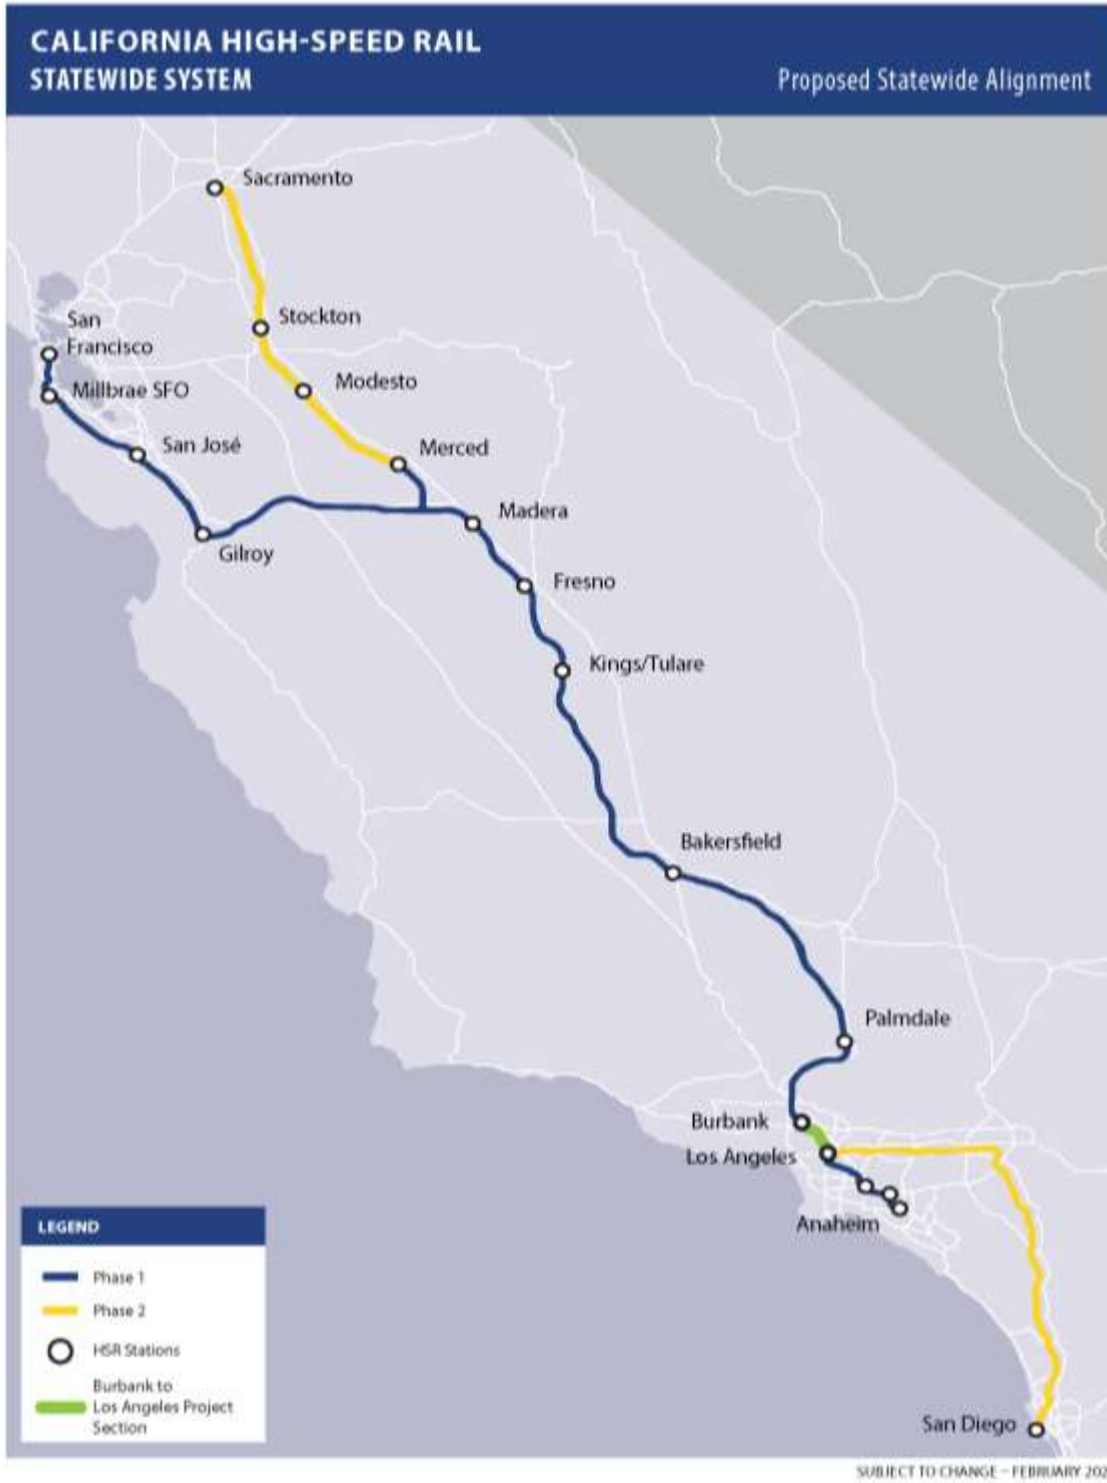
CALIFORNIA HIGH-SPEED RAIL
STATEWIDE SYSTEM

Proposed Statewide Alignment

Sacramento
Stockton
San Francisco
Modesto
Millbrae SFO
San José
Merced
Madera
Gilroy
Fresno
Kings/Tulare
Bakersfield
Palmdale
Burbank
Los Angeles
Anaheim
San Diego

LEGEND
Phase 1
Phase 2
HSR Stations
Burbank to Los Angeles Project Section

SUBJECT TO CHANGE – FEBRUARY 202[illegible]